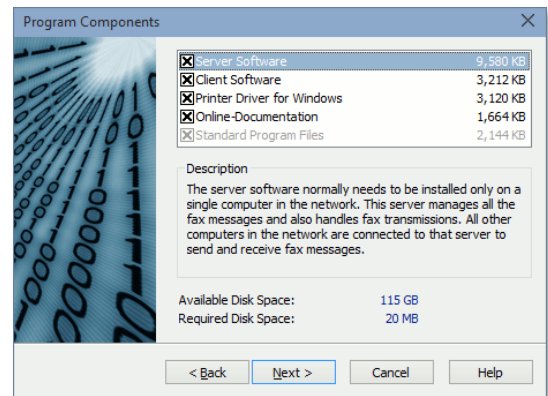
Program Components

| | |
|---|---|
| Server Software | 9,580 KB |
| Client Software | 3,212 KB |
| Printer Driver for Windows | 3,120 KB |
| Online-Documentation | 1,664 KB |
| Standard Program Files | 2,144 KB |

Description

The server software normally needs to be installed only on a single computer in the network. This server manages all the fax messages and also handles fax transmissions. All other computers in the network are connected to that server to send and receive fax messages.

Available Disk Space: 115 GB
Required Disk Space: 20 MB

< Back | Next > | Cancel | Help